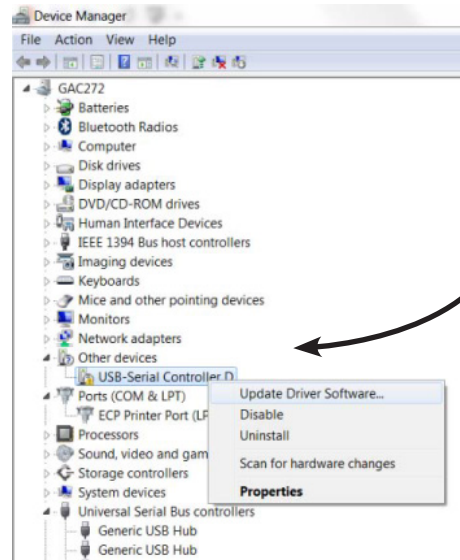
Device Manager

File Action View Help

GAC272
Batteries
Bluetooth Radios
Computer
Disk drives
Display adapters
DVD/CD-ROM drives
Human Interface Devices
IEEE 1394 Bus host controllers
Imaging devices
Keyboards
Mice and other pointing devices
Monitors
Network adapters
Other devices
USB-Serial Controller D
Ports (COM & LPT)
ECP Printer Port (LP
Processors
Sound, video and gam
Storage controllers
System devices
Universal Serial Bus controllers
Generic USB Hub
Generic USB Hub

Update Driver Software...
Disable
Uninstall
Scan for hardware changes
Properties